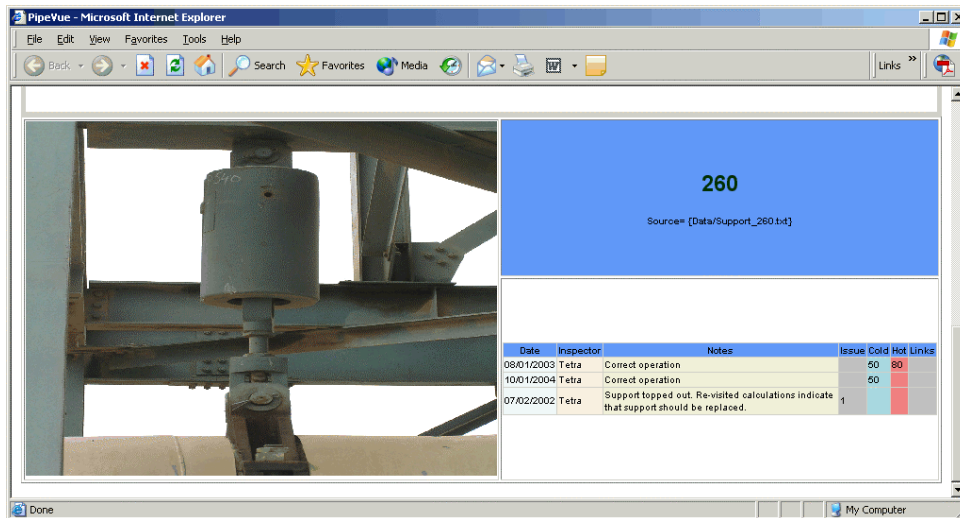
PipeVue - Microsoft Internet Explorer

File Edit View Favorites Tools Help

Back Search Favorites Media Links

260

Source= [Data/Support_260.txt]

| Date | Inspector | Notes | Issue | Cold | Hot | Links |
|---|---|---|---|---|---|---|
| 08/01/2003 | Tetra | Correct operation | | 50 | 80 | |
| 10/01/2004 | Tetra | Correct operation | | 50 | | |
| 07/02/2002 | Tetra | Support topped out. Re-visited calculations indicate that support should be replaced. | 1 | | | |

Done

My Computer